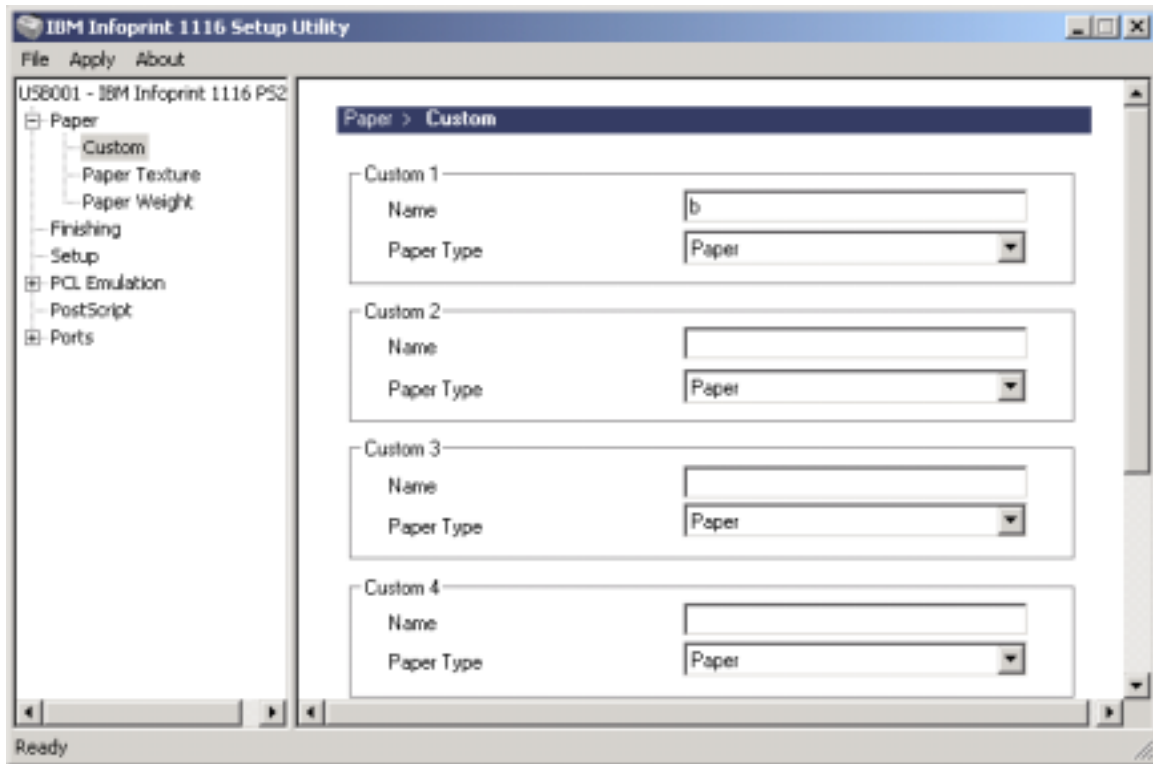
IBM Infoprint 1116 Setup Utility

File Apply About

USB001 - IBM Infoprint 1116 PS2
Paper
Custom
Paper Texture
Paper Weight
Finishing
Setup
PCL Emulation
PostScript
Ports

Paper > Custom

Custom 1
Name b
Paper Type Paper

Custom 2
Name
Paper Type Paper

Custom 3
Name
Paper Type Paper

Custom 4
Name
Paper Type Paper

Ready